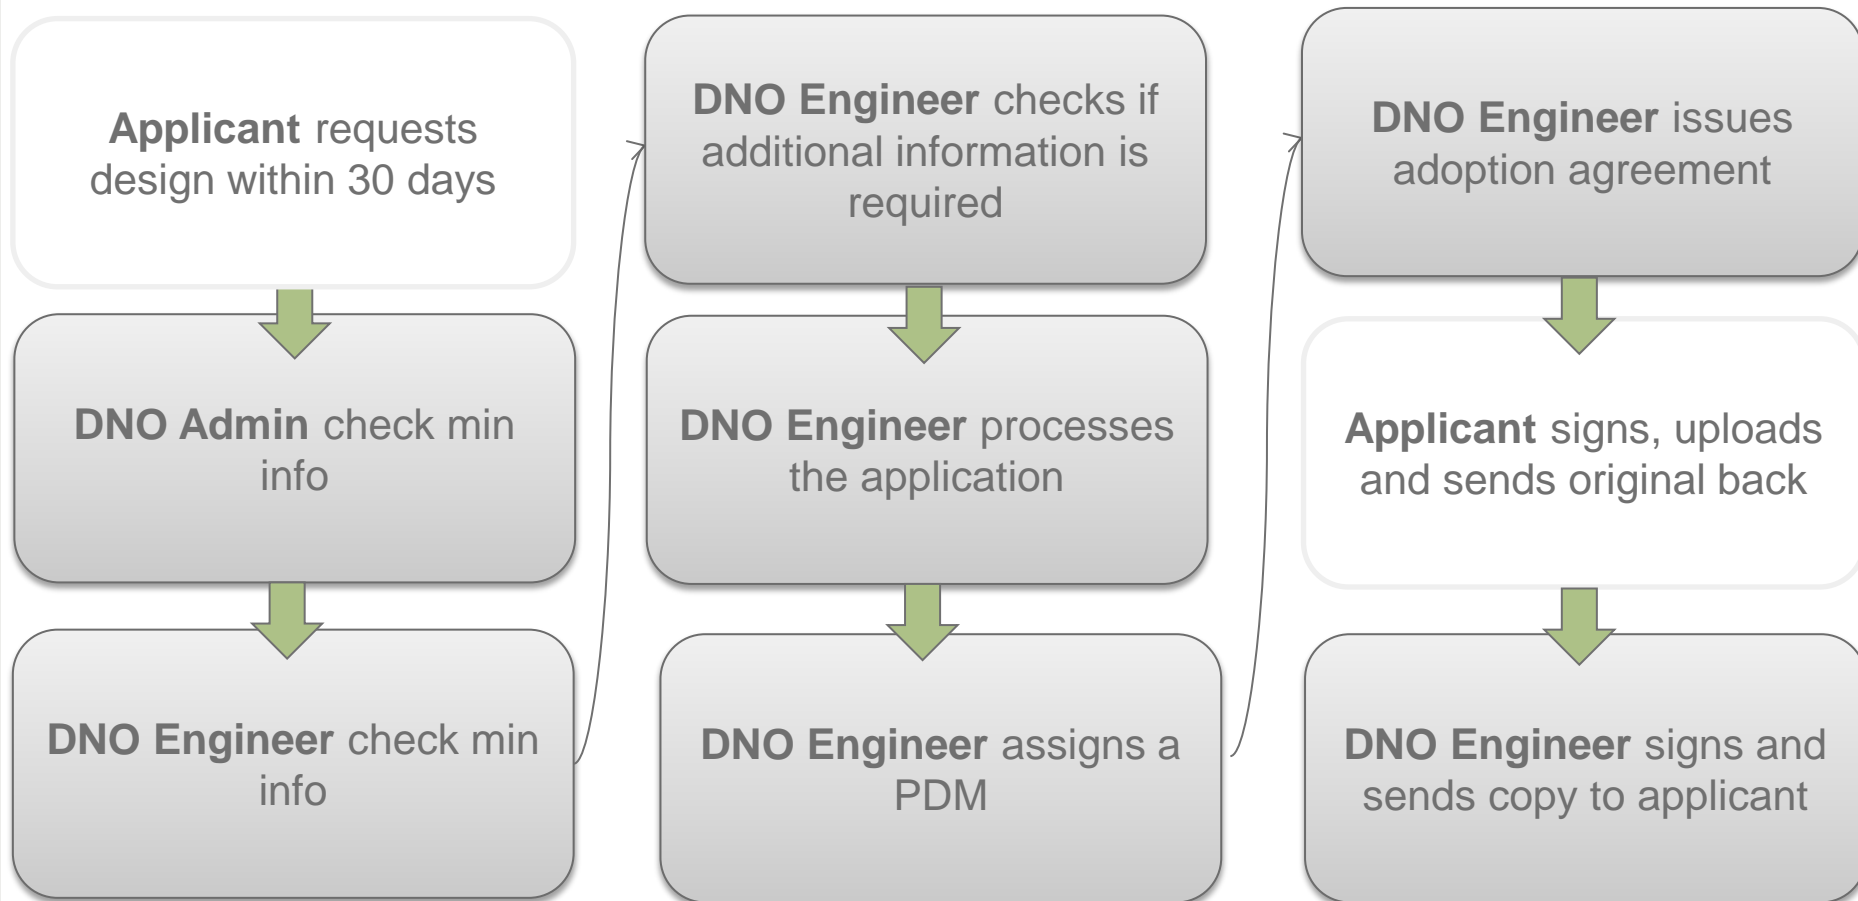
**Applicant** requests design within 30 days

**DNO Admin** check min info

**DNO Engineer** check min info

**DNO Engineer** checks if additional information is required

**DNO Engineer** processes the application

**DNO Engineer** assigns a PDM

**DNO Engineer** issues adoption agreement

**Applicant** signs, uploads and sends original back

**DNO Engineer** signs and sends copy to applicant